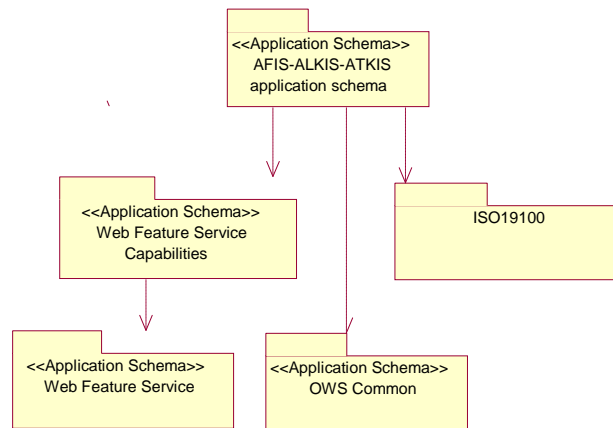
<<Application Schema>>
AFIS-ALKIS-ATKIS
application schema

<<Application Schema>>
Web Feature Service
Capabilities

ISO19100

<<Application Schema>>
Web Feature Service

<<Application Schema>>
OWS Common